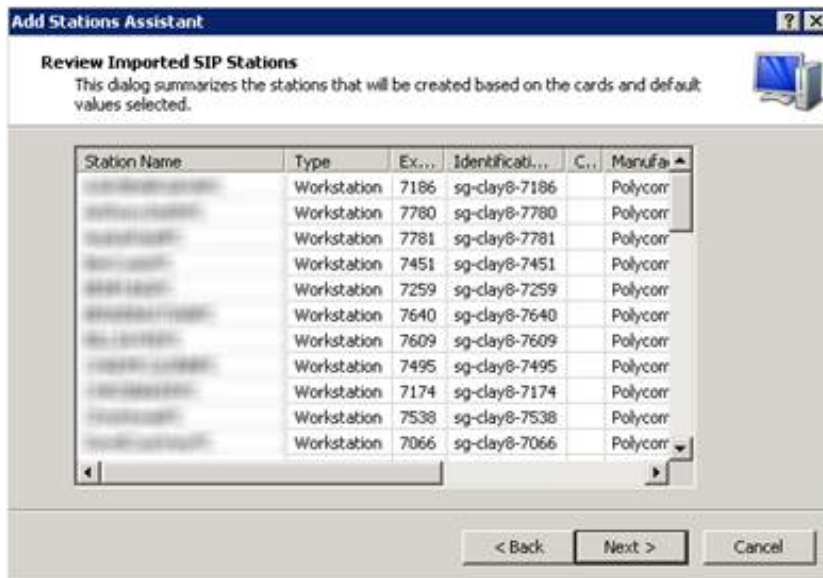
Add Stations Assistant

? X

Review Imported SIP Stations

This dialog summarizes the stations that will be created based on the cards and default values selected.

| Station Name | Type | Ex... | Identificati... | C... | Manufa |
|---|---|---|---|---|---|
| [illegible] | Workstation | 7186 | sg-clay8-7186 | | Polycom |
| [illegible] | Workstation | 7780 | sg-clay8-7780 | | Polycom |
| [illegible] | Workstation | 7781 | sg-clay8-7781 | | Polycom |
| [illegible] | Workstation | 7451 | sg-clay8-7451 | | Polycom |
| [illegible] | Workstation | 7259 | sg-clay8-7259 | | Polycom |
| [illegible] | Workstation | 7640 | sg-clay8-7640 | | Polycom |
| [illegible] | Workstation | 7609 | sg-clay8-7609 | | Polycom |
| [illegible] | Workstation | 7495 | sg-clay8-7495 | | Polycom |
| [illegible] | Workstation | 7174 | sg-clay8-7174 | | Polycom |
| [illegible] | Workstation | 7538 | sg-clay8-7538 | | Polycom |
| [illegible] | Workstation | 7066 | sg-clay8-7066 | | Polycom |

< Back | Next > | Cancel